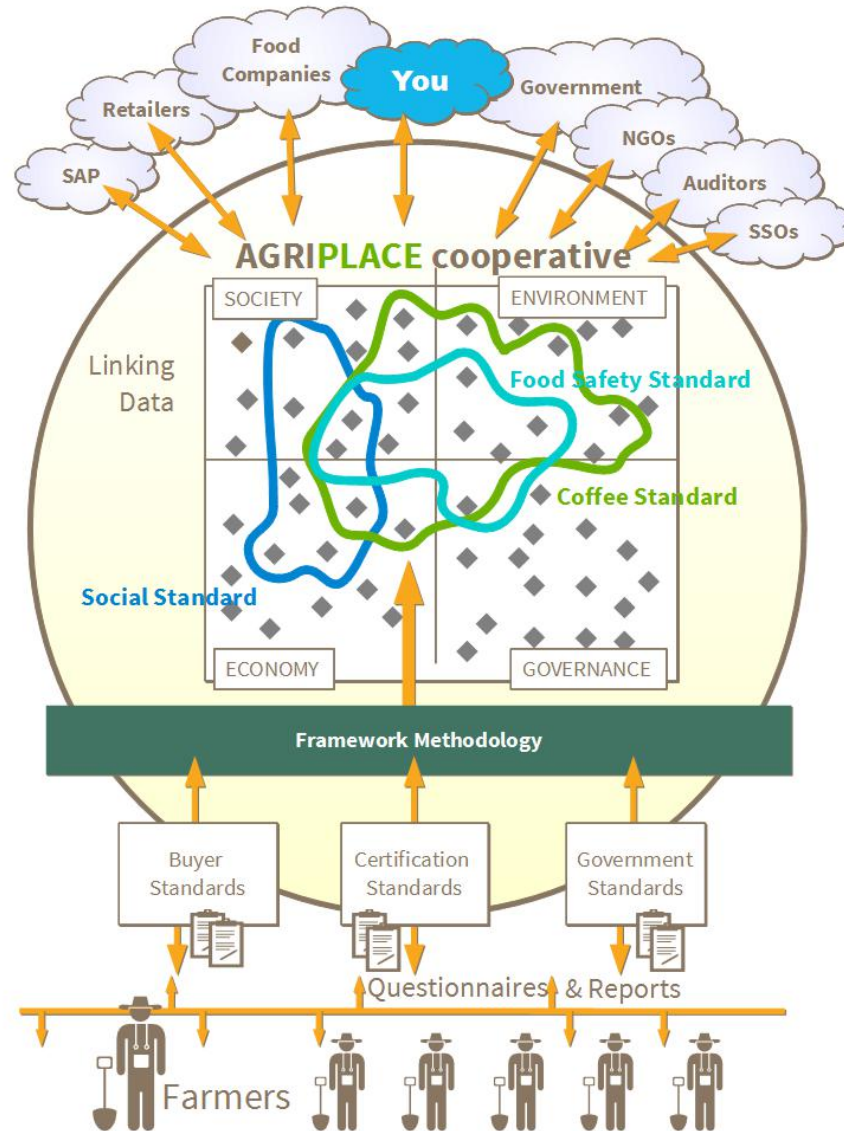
Food Companies

You

Government

Retailers

NGOs

SAP

Auditors

SSOs

AGRIPLACE cooperative

SOCIETY

ENVIRONMENT

Linking Data

Food Safety Standard

Coffee Standard

Social Standard

ECONOMY

GOVERNANCE

Framework Methodology

Buyer Standards

Certification Standards

Government Standards

Questionnaires & Reports

Farmers